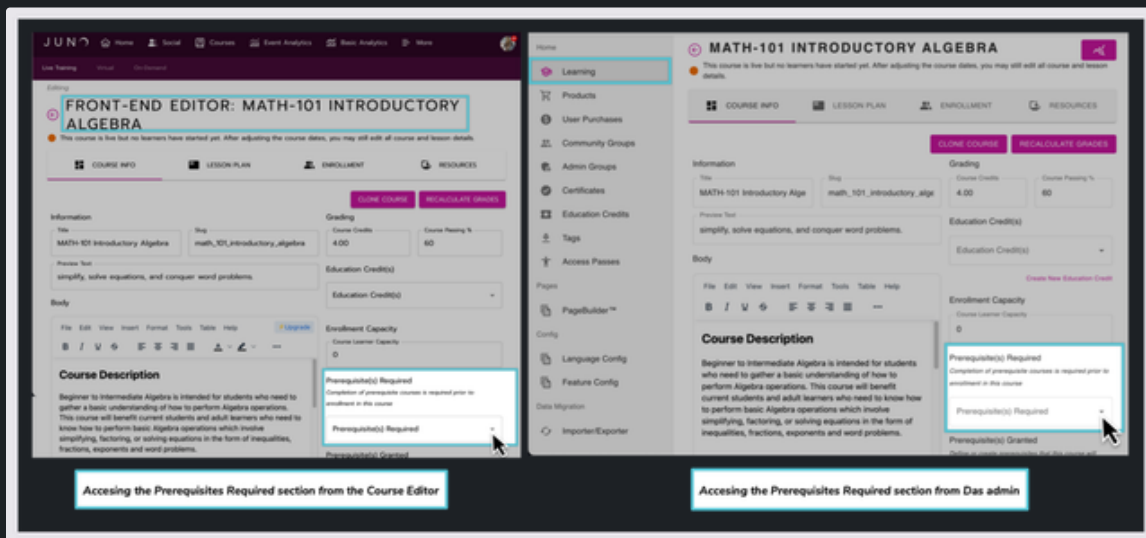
JUNO Home Social Courses Event Analytics Basic Analytics More

Live Training Virtual On Demand

Editing

FRONT-END EDITOR: MATH-101 INTRODUCTORY ALGEBRA

This course is live but no learners have started yet. After adjusting the course dates, you may still edit all course and lesson details.

COURSE INFO LESSON PLAN ENROLLMENT RESOURCES

CLONE COURSE RECALCULATE GRADES

Information

Title
MATH-101 Introductory Algebra

Slug
math_101_introductory_algebra

Preview Text
simplify, solve equations, and conquer word problems.

Body

File Edit View Insert Format Tools Table Help Upgrade

Course Description

Beginner to Intermediate Algebra is intended for students who need to gather a basic understanding of how to perform Algebra operations. This course will benefit current students and adult learners who need to know how to perform basic Algebra operations which involve simplifying, factoring, or solving equations in the form of inequalities, fractions, exponents and word problems.

Grading

Course Credits
4.00

Course Passing %
60

Education Credit(s)

Education Credit(s)

Enrollment Capacity

Course Learner Capacity
0

Prerequisite(s) Required

Completion of prerequisite courses is required prior to enrollment in this course

Prerequisite(s) Required

Prerequisite(s) Granted

Accesing the Prerequisites Required section from the Course Editor

Home

Learning

Products

User Purchases

Community Groups

Admin Groups

Certificates

Education Credits

Tags

Access Passes

Pages

PageBuilder™

Config

Language Config

Feature Config

Data Migration

Importer/Exporter

MATH-101 INTRODUCTORY ALGEBRA

This course is live but no learners have started yet. After adjusting the course dates, you may still edit all course and lesson details.

COURSE INFO LESSON PLAN ENROLLMENT RESOURCES

CLONE COURSE RECALCULATE GRADES

Information

Title
MATH-101 Introductory Alge

Slug
math_101_introductory_alge

Preview Text
simplify, solve equations, and conquer word problems.

Body

File Edit View Insert Format Tools Table Help

Course Description

Beginner to Intermediate Algebra is intended for students who need to gather a basic understanding of how to perform Algebra operations. This course will benefit current students and adult learners who need to know how to perform basic Algebra operations which involve simplifying, factoring, or solving equations in the form of inequalities, fractions, exponents and word problems.

Grading

Course Credits
4.00

Course Passing %
60

Education Credit(s)

Education Credit(s)

Create New Education Credit

Enrollment Capacity

Course Learner Capacity
0

Prerequisite(s) Required

Completion of prerequisite courses is required prior to enrollment in this course

Prerequisite(s) Required

Prerequisite(s) Granted

Define or create prerequisites that this course will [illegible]

Accesing the Prerequisites Required section from Das admin